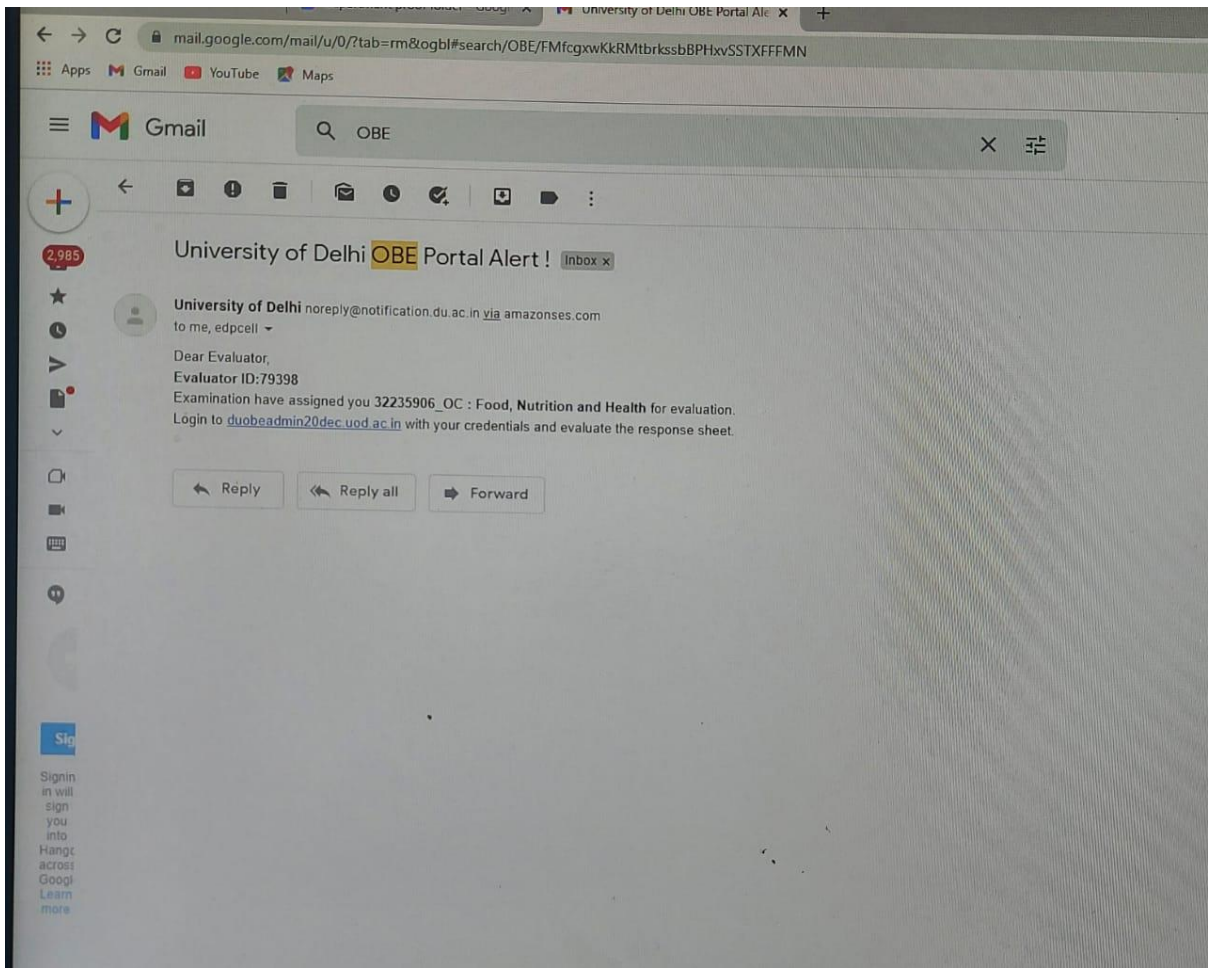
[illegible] - Googl ×
University of Delhi OBE Portal Ale ×
+

mail.google.com/mail/u/0/?tab=rm&ogbl#search/OBE/FMfcgxwKkRMtbrkssbBPHxvSSTXFFFMN

Apps Gmail YouTube Maps

Gmail

OBE

2,985

University of Delhi OBE Portal Alert ! Inbox ×

University of Delhi noreply@notification.du.ac.in via amazonses.com
to me, edpcell

Dear Evaluator,
Evaluator ID:79398
Examination have assigned you 32235906_OC : Food, Nutrition and Health for evaluation.
Login to duobeadmin20dec.uod.ac.in with your credentials and evaluate the response sheet.

Reply
Reply all
Forward

Sig

Signin in will sign you into Hangc acrosı Googl Learn more